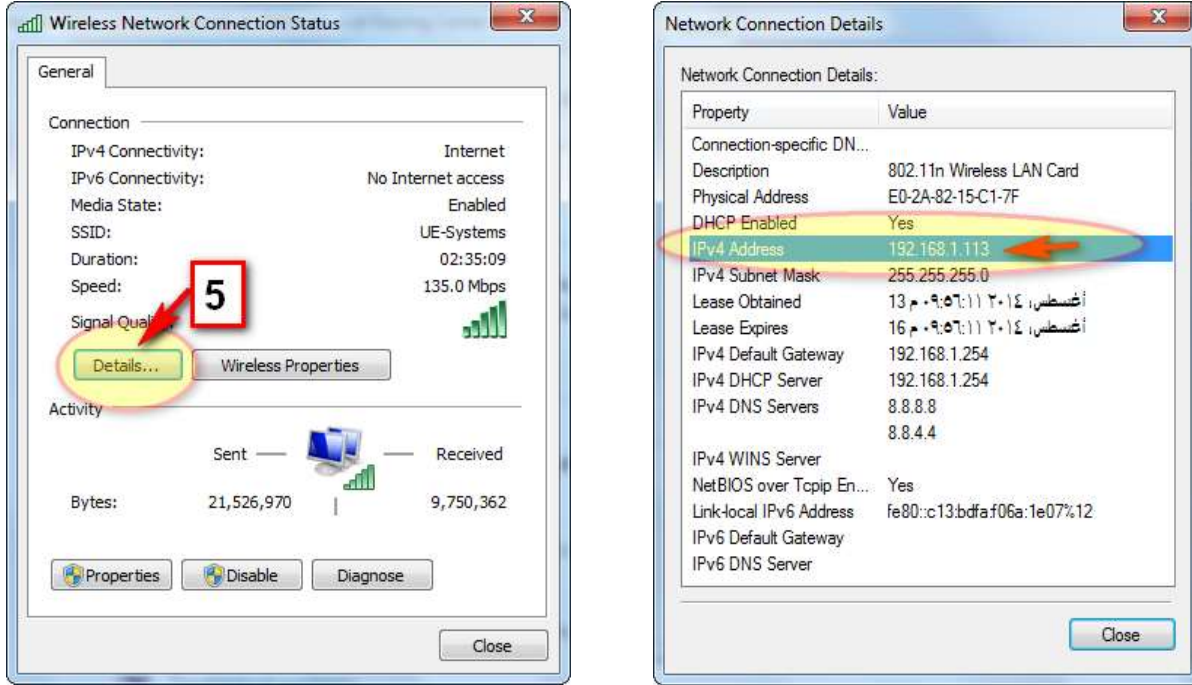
Wireless Network Connection Status

General

Connection

| | |
|---|---|
| IPv4 Connectivity: | Internet |
| IPv6 Connectivity: | No Internet access |
| Media State: | Enabled |
| SSID: | UE-Systems |
| Duration: | 02:35:09 |
| Speed: | 135.0 Mbps |

Signal Quality:

5

Details... Wireless Properties

Activity

Sent — — Received

Bytes: 21,526,970 9,750,362

Properties Disable Diagnose

Close

Network Connection Details

Network Connection Details:

| Property | Value |
|---|---|
| Connection-specific DN... | |
| Description | 802.11n Wireless LAN Card |
| Physical Address | E0-2A-82-15-C1-7F |
| DHCP Enabled | Yes |
| IPv4 Address | 192.168.1.113 |
| IPv4 Subnet Mask | 255.255.255.0 |
| Lease Obtained | أغسطس، ٢٠١٤ ١١:٠٩:٥٦ م 13 |
| Lease Expires | أغسطس، ٢٠١٤ ١١:٠٩:٥٦ م 16 |
| IPv4 Default Gateway | 192.168.1.254 |
| IPv4 DHCP Server | 192.168.1.254 |
| IPv4 DNS Servers | 8.8.8.8 |
| | 8.8.4.4 |
| IPv4 WINS Server | |
| NetBIOS over Tcpip En... | Yes |
| Link-local IPv6 Address | fe80::c13:bdfa:f06a:1e07%12 |
| IPv6 Default Gateway | |
| IPv6 DNS Server | |

Close